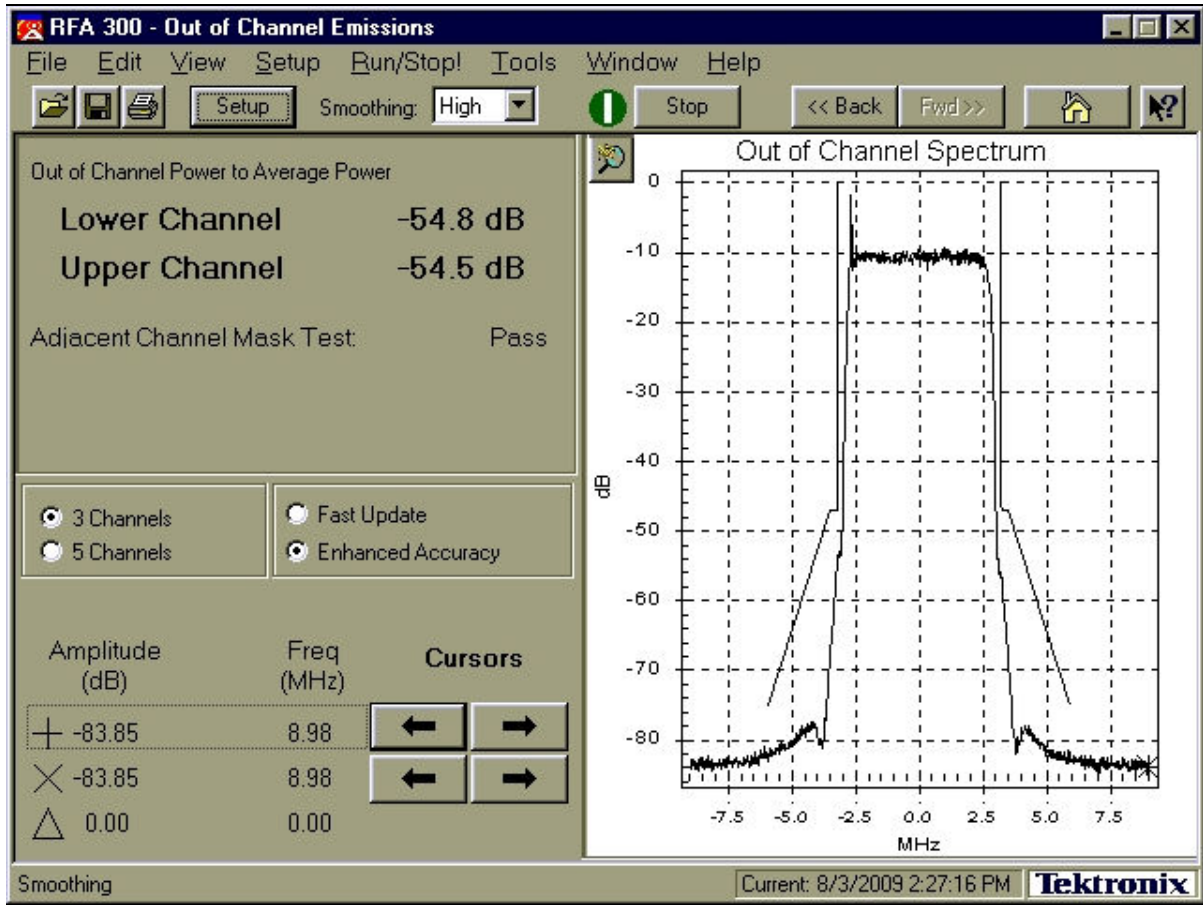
RFA 300 - Out of Channel Emissions

File Edit View Setup Run/Stop! Tools Window Help

Setup Smoothing: High Stop << Back Fwd >>

Out of Channel Power to Average Power

Lower Channel -54.8 dB

Upper Channel -54.5 dB

Adjacent Channel Mask Test: Pass

3 Channels
5 Channels

Fast Update
Enhanced Accuracy

| Amplitude (dB) | Freq (MHz) | Cursors |
|---|---|---|
| -83.85 | 8.98 | |
| -83.85 | 8.98 | |
| 0.00 | 0.00 | |

Out of Channel Spectrum

0
-10
-20
-30
-40
-50
-60
-70
-80

dB

-7.5 -5.0 -2.5 0.0 2.5 5.0 7.5

MHz

Smoothing

Current: 8/3/2009 2:27:16 PM Tektronix